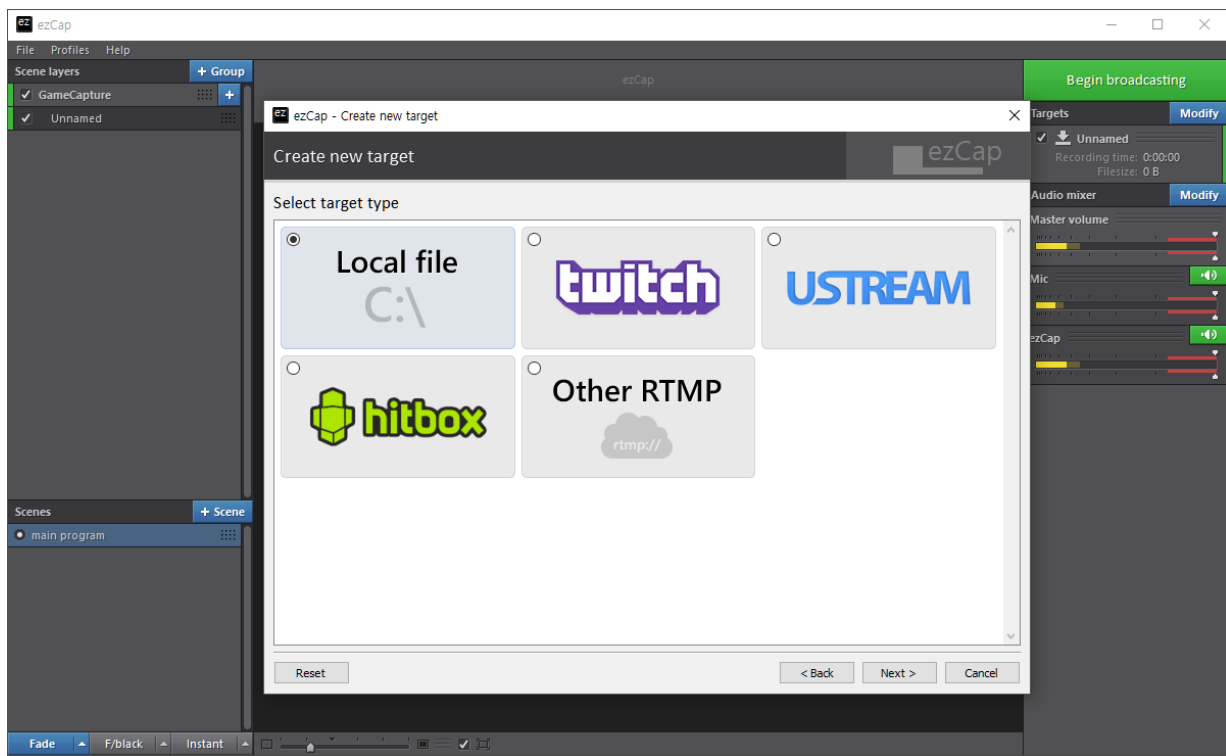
ez ezCap

File Profiles Help

Scene layers
+ Group
GameCapture
Unnamed

ezCap

Begin broadcasting

Targets
Modify
Unnamed
Recording time: 0:00:00
Filesize: 0 B

Audio mixer
Modify
Master volume
Mic
ezCap

ez ezCap - Create new target

Create new target

ezCap

Select target type

Local file
C:\

twitch

USTREAM

hitbox

Other RTMP
rtmp://

Reset

< Back
Next >
Cancel

Scenes
+ Scene
main program

Fade
F/black
Instant